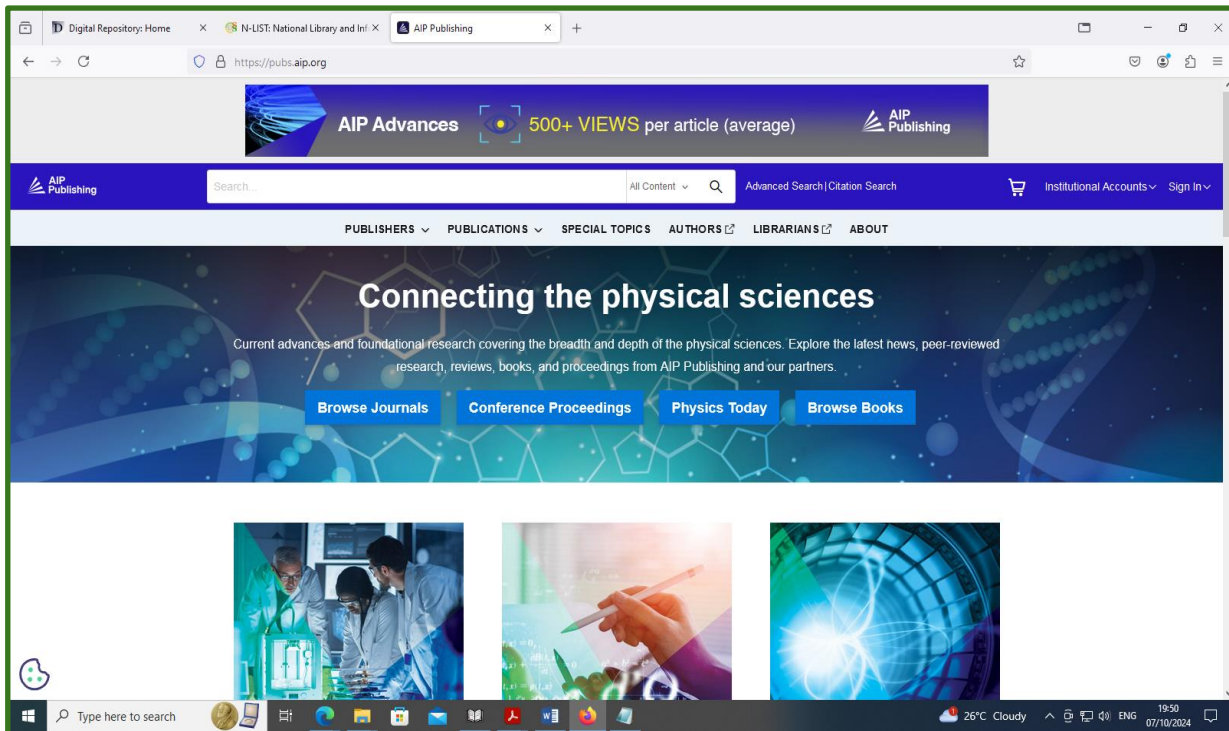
Digital Repository: Home × N-LIST: National Library and Inf × AIP Publishing × +

https://pubs.aip.org

AIP Advances 500+ VIEWS per article (average) AIP Publishing

AIP Publishing

Search...

All Content

Advanced Search | Citation Search

Institutional Accounts Sign In

PUBLISHERS PUBLICATIONS SPECIAL TOPICS AUTHORS LIBRARIANS ABOUT

Connecting the physical sciences

Current advances and foundational research covering the breadth and depth of the physical sciences. Explore the latest news, peer-reviewed research, reviews, books, and proceedings from AIP Publishing and our partners.

Browse Journals Conference Proceedings Physics Today Browse Books

Type here to search

26°C Cloudy ENG 19:50 07/10/2024